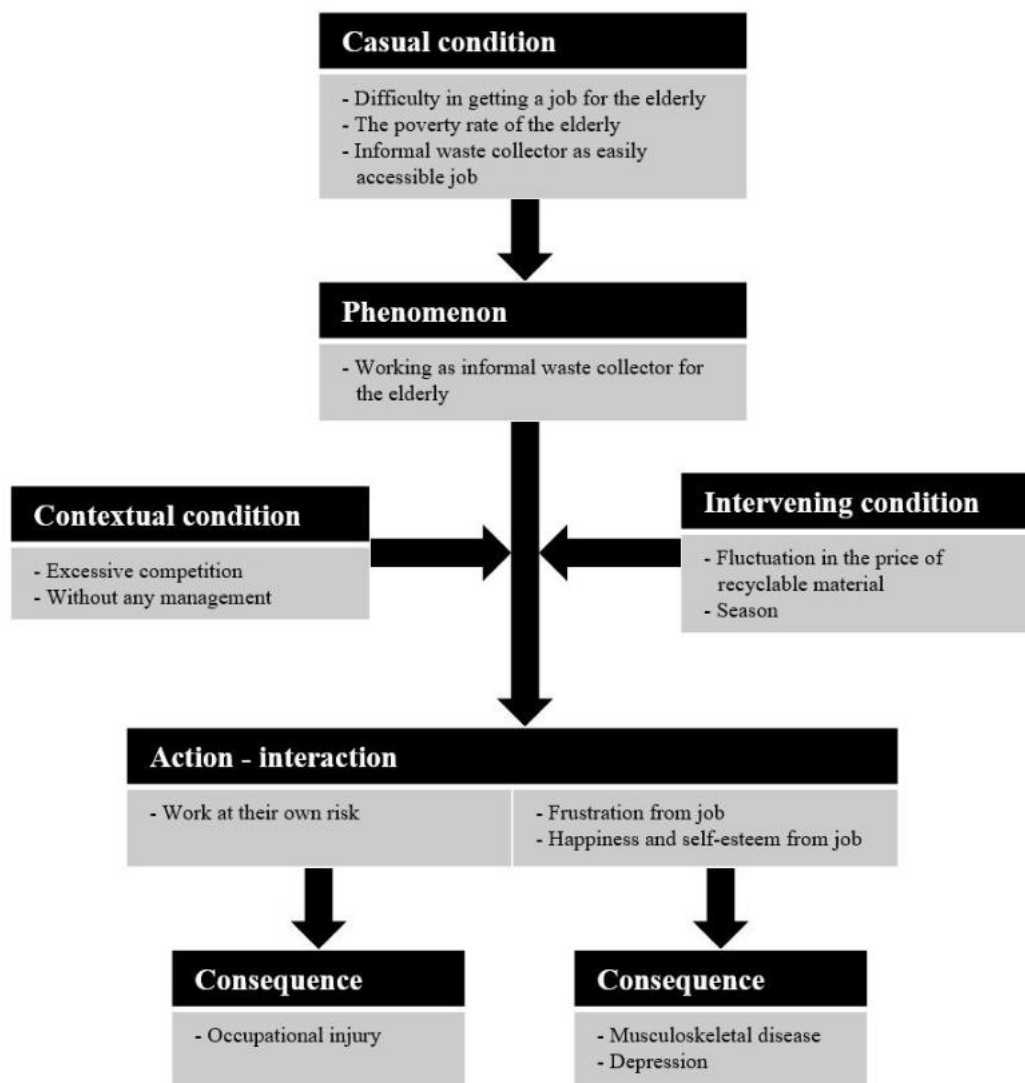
Casual condition

- Difficulty in getting a job for the elderly
- The poverty rate of the elderly
- Informal waste collector as easily accessible job

Phenomenon

- Working as informal waste collector for the elderly

Contextual condition

- Excessive competition
- Without any management

Intervening condition

- Fluctuation in the price of recyclable material
- Season

Action - interaction

- Work at their own risk

- Frustration from job
- Happiness and self-esteem from job

Consequence

- Occupational injury

Consequence

- Musculoskeletal disease
- Depression